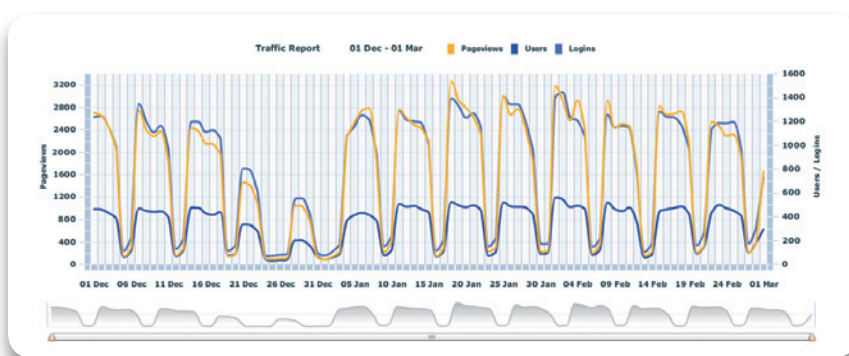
Traffic Report 01 Dec - 01 Mar Pageviews Users Logins

Pageviews

3200
2800
2400
2000
1600
1200
800
400
0

Users / Logins

1600
1400
1200
1000
800
600
400
200
0

01 Dec 06 Dec 11 Dec 16 Dec 21 Dec 26 Dec 31 Dec 05 Jan 10 Jan 15 Jan 20 Jan 25 Jan 30 Jan 04 Feb 09 Feb 14 Feb 19 Feb 24 Feb 01 Mar